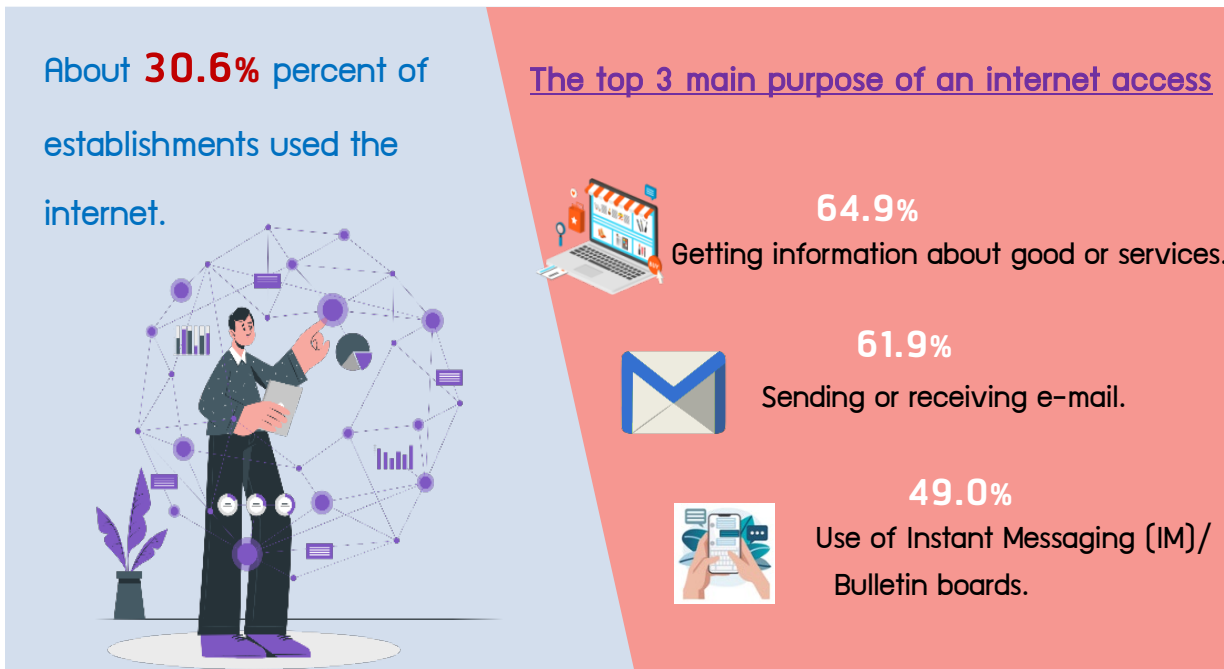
About 30.6% percent of establishments used the internet.

The top 3 main purpose of an internet access

64.9%
Getting information about good or services.

61.9%
Sending or receiving e-mail.

49.0%
Use of Instant Messaging (IM)/ Bulletin boards.